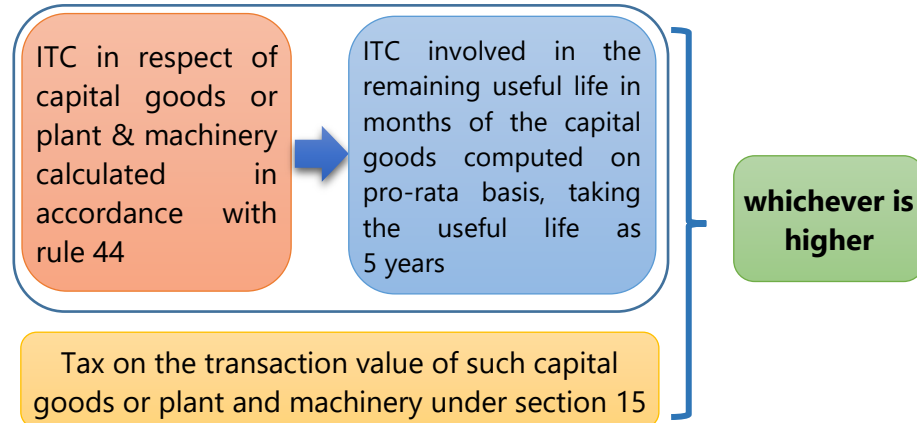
ITC in respect of capital goods or plant & machinery calculated in accordance with rule 44

ITC involved in the remaining useful life in months of the capital goods computed on pro-rata basis, taking the useful life as 5 years

Tax on the transaction value of such capital goods or plant and machinery under section 15

whichever is higher